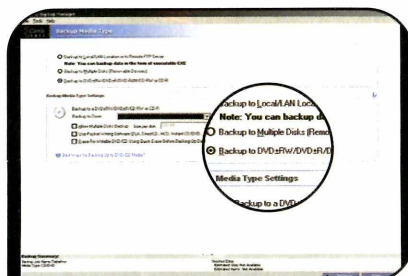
Tools Help

Backup Media Type

Backup to Local/LAN Location or Remote FTP Server
Note: You can backup data in the form of executable EXE
Backup to Multiple Disks (Removable Devices)
Backup to DVD±RW/DVD±R/DVD-RAM/CD-RW/CD-R

Backup Media Type Settings

Backup to a DVD±RW/DVD±R/CD-RW or CD-R
Backup to Drive
Allow Multiple Disks Backup
Use Packet Writing Software
Erase Re-Writable DVD/CD Using Quick Erase Before Backing Up
Backup to DVD/CD Mode?

Backup Summary:
Backup Job Name: Dataflow
Media Type: CD/DVD

Source Files:
Estimated Data: Not Available
Estimated Items: Not Available

Backup to Local/LAN Loca
Note: You can backup d
Backup to Multiple Disks (Remo
Backup to DVD±RW/DVD±R/D
Media Type Settings
Backup to a DVD